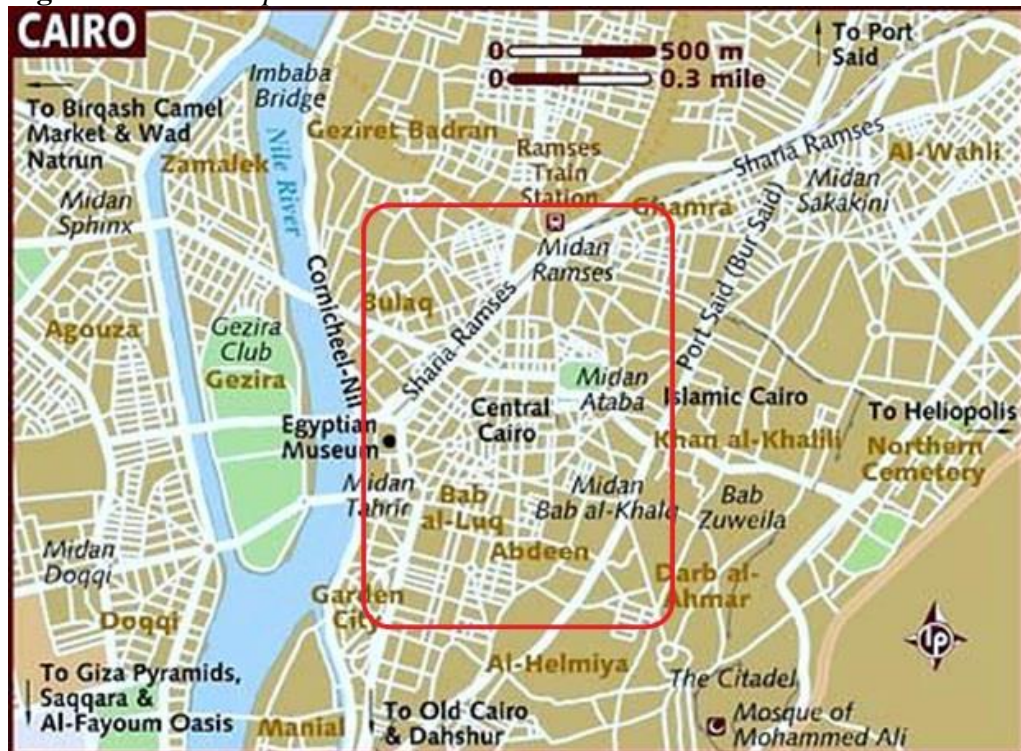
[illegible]

CAIRO

0 500 m
0 0.3 mile

To Port Said

Imbaba Bridge

To Birqash Camel Market & Wad Natrun

Geziret Badran

Ramses Train Station

Shari'a Ramses

Al-Wahli

Zamalek

Nile River

Midan Sakakini

Midan Sphinx

Ghamra

Midan Ramses

Port Said (Bur Said)

Corniche el-Nil

Bulaq

Agouza

Gezira Club

Shari'a Ramses

Gezira

Midan Ataba

Islamic Cairo

Central Cairo

To Heliopolis

Egyptian Museum

Khan al-Khalili

Northern Cemetery

Midan Tahrir

Bab al-Luq

Midan Bab al-Khalq

Bab Zuweila

Midan Doqqi

Abdeen

Darb al-Ahmar

Garden City

Doqqi

Al-Helmiya

To Giza Pyramids, Saqqara & Al-Fayoum Oasis

The Citadel

Manial

To Old Cairo & Dahshur

Mosque of Mohammed Ali

lp